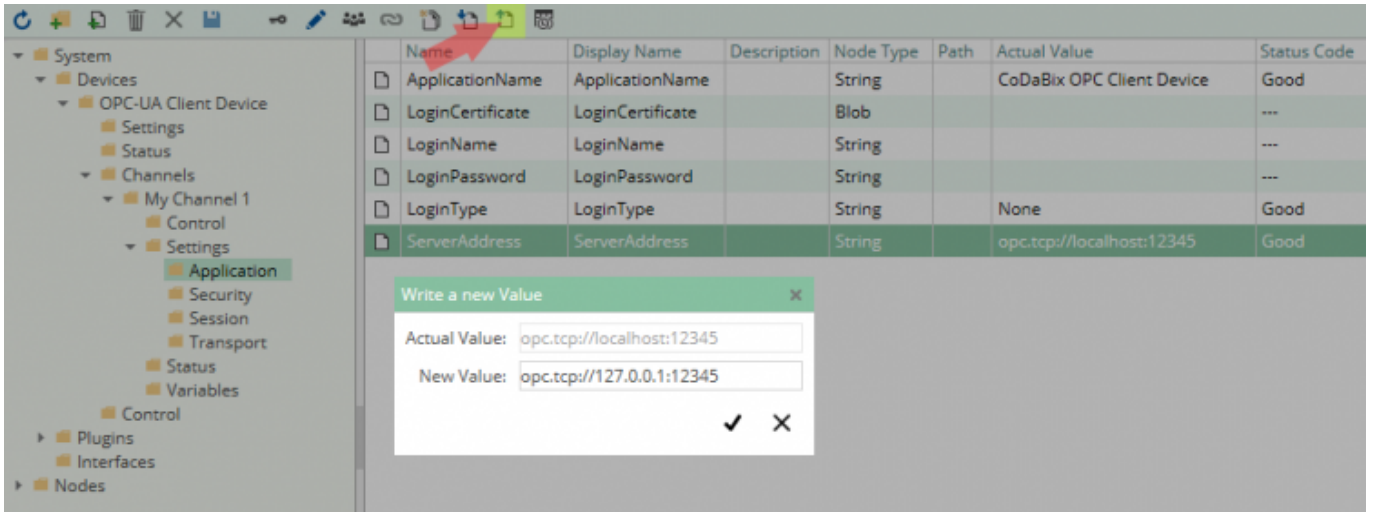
System
Devices
OPC-UA Client Device
Settings
Status
Channels
My Channel 1
Control
Settings
Application
Security
Session
Transport
Status
Variables
Control
Plugins
Interfaces
Nodes

| Name | Display Name | Description | Node Type | Path | Actual Value | Status Code |
|---|---|---|---|---|---|---|
| ApplicationName | ApplicationName | | String | | CoDaBix OPC Client Device | Good |
| LoginCertificate | LoginCertificate | | Blob | | | --- |
| LoginName | LoginName | | String | | | --- |
| LoginPassword | LoginPassword | | String | | | --- |
| LoginType | LoginType | | String | | None | Good |
| ServerAddress | ServerAddress | | String | | opc.tcp://localhost:12345 | Good |

Write a new Value
Actual Value: opc.tcp://localhost:12345
New Value: opc.tcp://127.0.0.1:12345